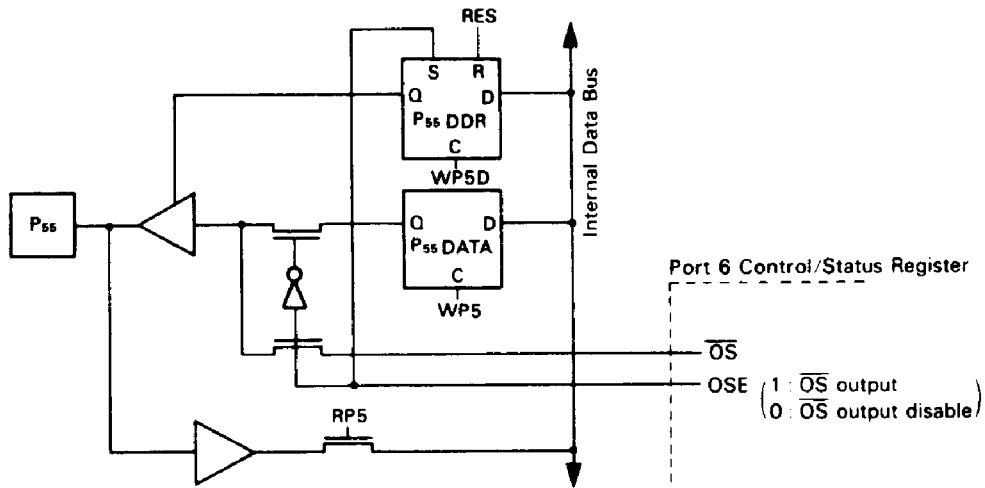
RES

S R
Q D
$P_{55}$ DDR
C
WP5D

Q D
$P_{55}$ DATA
C
WP5

Internal Data Bus

$P_{55}$

Port 6 Control/Status Register

$\overline{OS}$

OSE $\begin{pmatrix} 1: \overline{OS} \text{ output} \\ 0: \overline{OS} \text{ output disable} \end{pmatrix}$

RP5